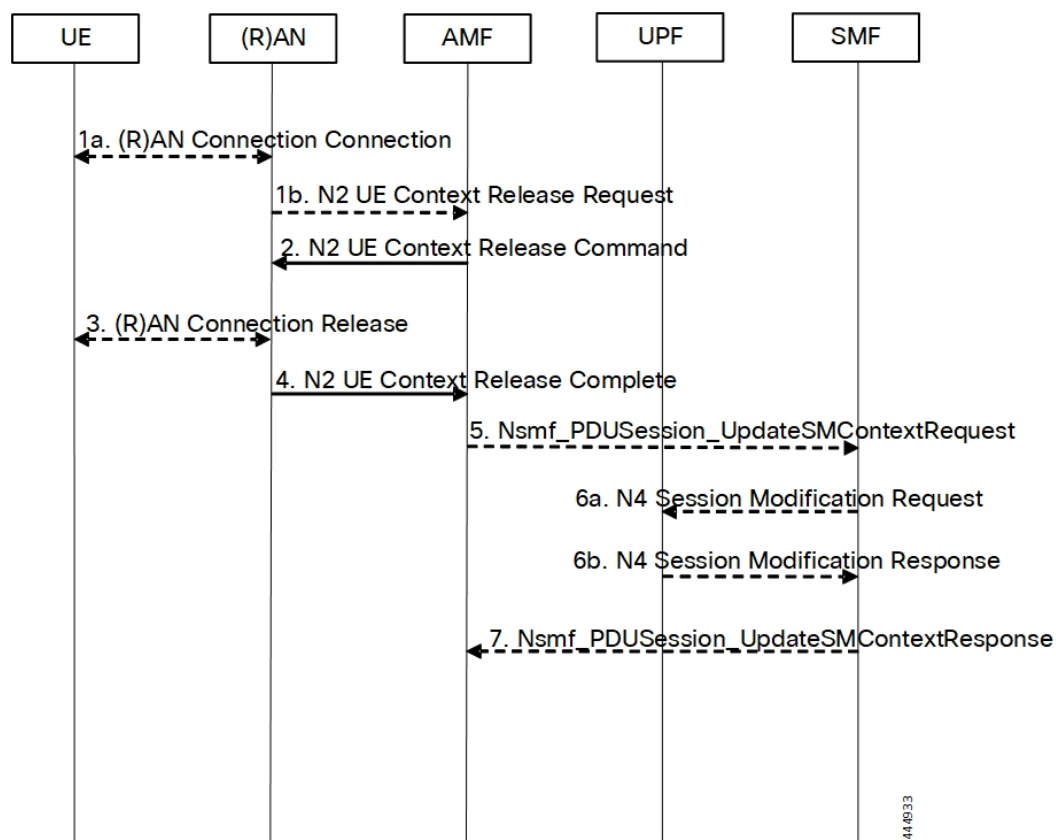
UE

(R)AN

AMF

UPF

SMF

1a. (R)AN Connection Connection

1b. N2 UE Context Release Request

2. N2 UE Context Release Command

3. (R)AN Connection Release

4. N2 UE Context Release Complete

5. Nsmf_PDUSession_UpdateSMContextRequest

6a. N4 Session Modification Request

6b. N4 Session Modification Response

7. Nsmf_PDUSession_UpdateSMContextResponse

444933